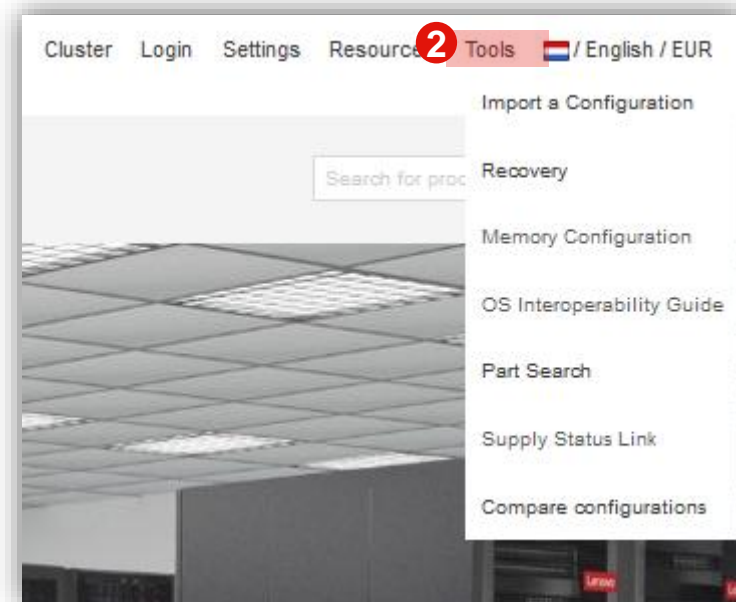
Cluster Login Settings Resource 2 Tools / English / EUR

Import a Configuration

Search for proc

Recovery

Memory Configuration

OS Interoperability Guide

Part Search

Supply Status Link

Compare configurations

Lenovo